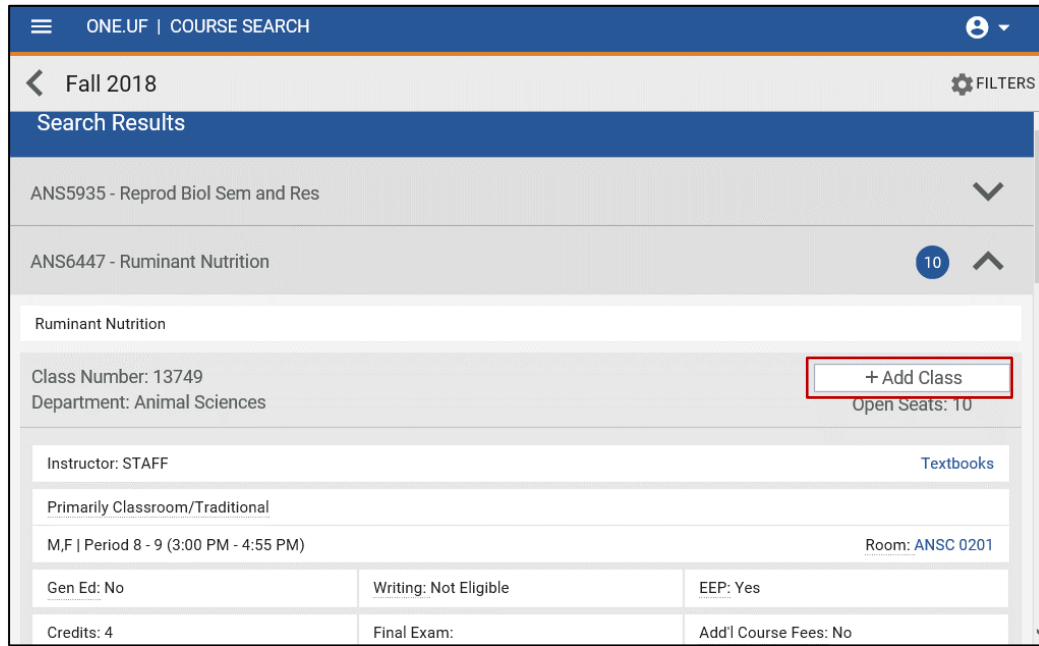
ONE.UF | COURSE SEARCH

Fall 2018

FILTERS

Search Results

ANS5935 - Reprod Biol Sem and Res

ANS6447 - Ruminant Nutrition

10

Ruminant Nutrition

Class Number: 13749
Department: Animal Sciences

+ Add Class

Open Seats: 10

Instructor: STAFF

Textbooks

Primarily Classroom/Traditional

M,F | Period 8 - 9 (3:00 PM - 4:55 PM)

Room: ANSC 0201

| Gen Ed: No | Writing: Not Eligible | EEP: Yes |
|---|---|---|
| Credits: 4 | Final Exam: | Add'l Course Fees: No |